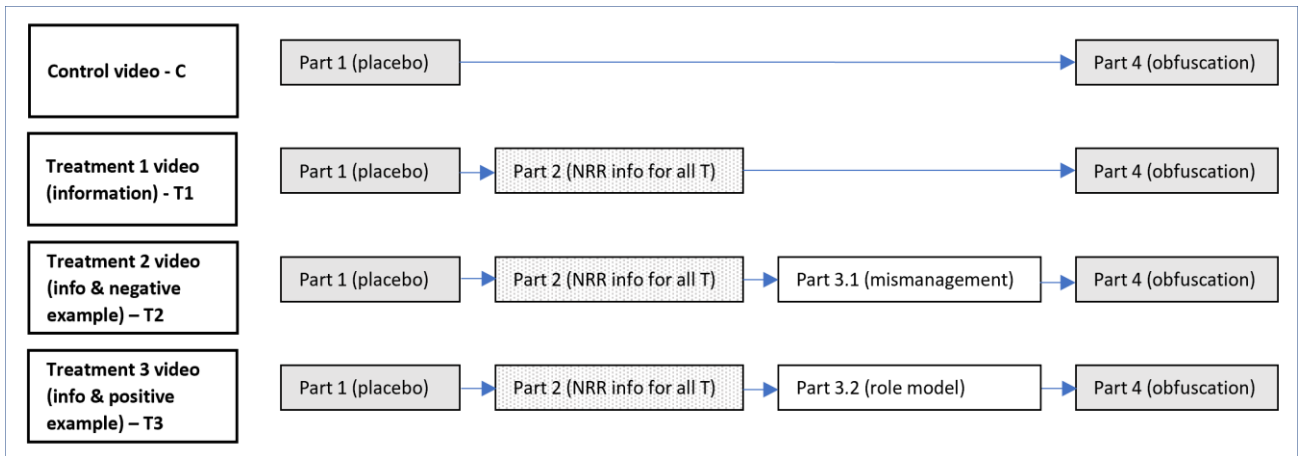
Control video - C

Part 1 (placebo)

Part 4 (obfuscation)

Treatment 1 video (information) - T1

Part 1 (placebo)

Part 2 (NRR info for all T)

Part 4 (obfuscation)

Treatment 2 video (info & negative example) – T2

Part 1 (placebo)

Part 2 (NRR info for all T)

Part 3.1 (mismanagement)

Part 4 (obfuscation)

Treatment 3 video (info & positive example) – T3

Part 1 (placebo)

Part 2 (NRR info for all T)

Part 3.2 (role model)

Part 4 (obfuscation)